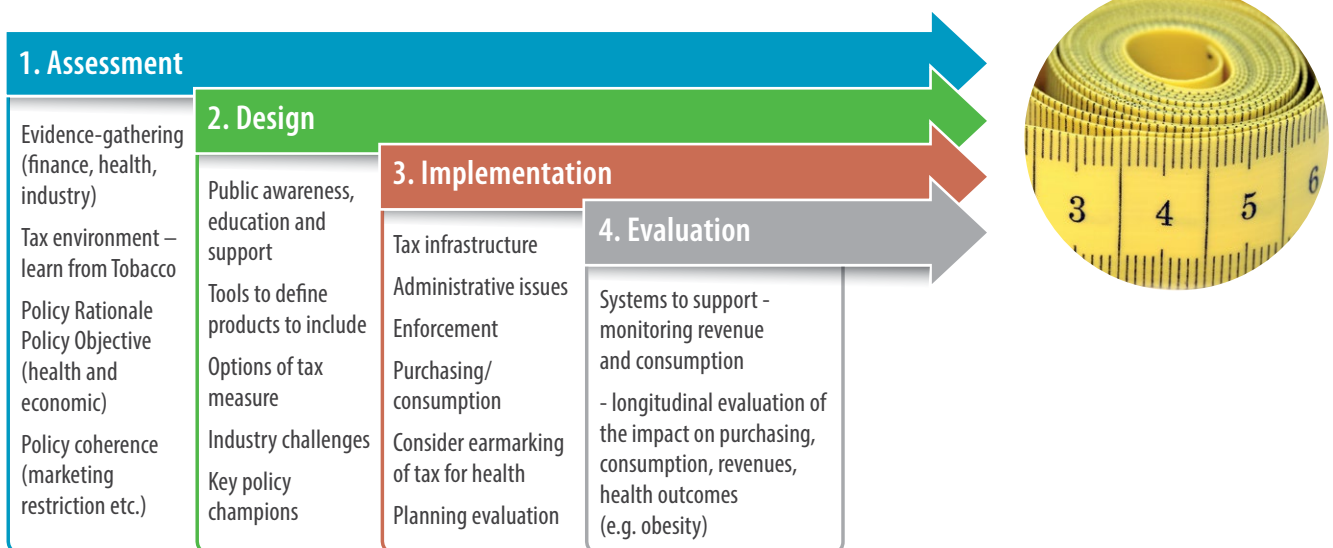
1. Assessment

Evidence-gathering (finance, health, industry)

Tax environment – learn from Tobacco

Policy Rationale Policy Objective (health and economic)

Policy coherence (marketing restriction etc.)

2. Design

Public awareness, education and support

Tools to define products to include

Options of tax measure

Industry challenges

Key policy champions

3. Implementation

Tax infrastructure

Administrative issues

Enforcement

Purchasing/ consumption

Consider earmarking of tax for health

Planning evaluation

4. Evaluation

Systems to support - monitoring revenue and consumption

- longitudinal evaluation of the impact on purchasing, consumption, revenues, health outcomes (e.g. obesity)

3 4 5 6